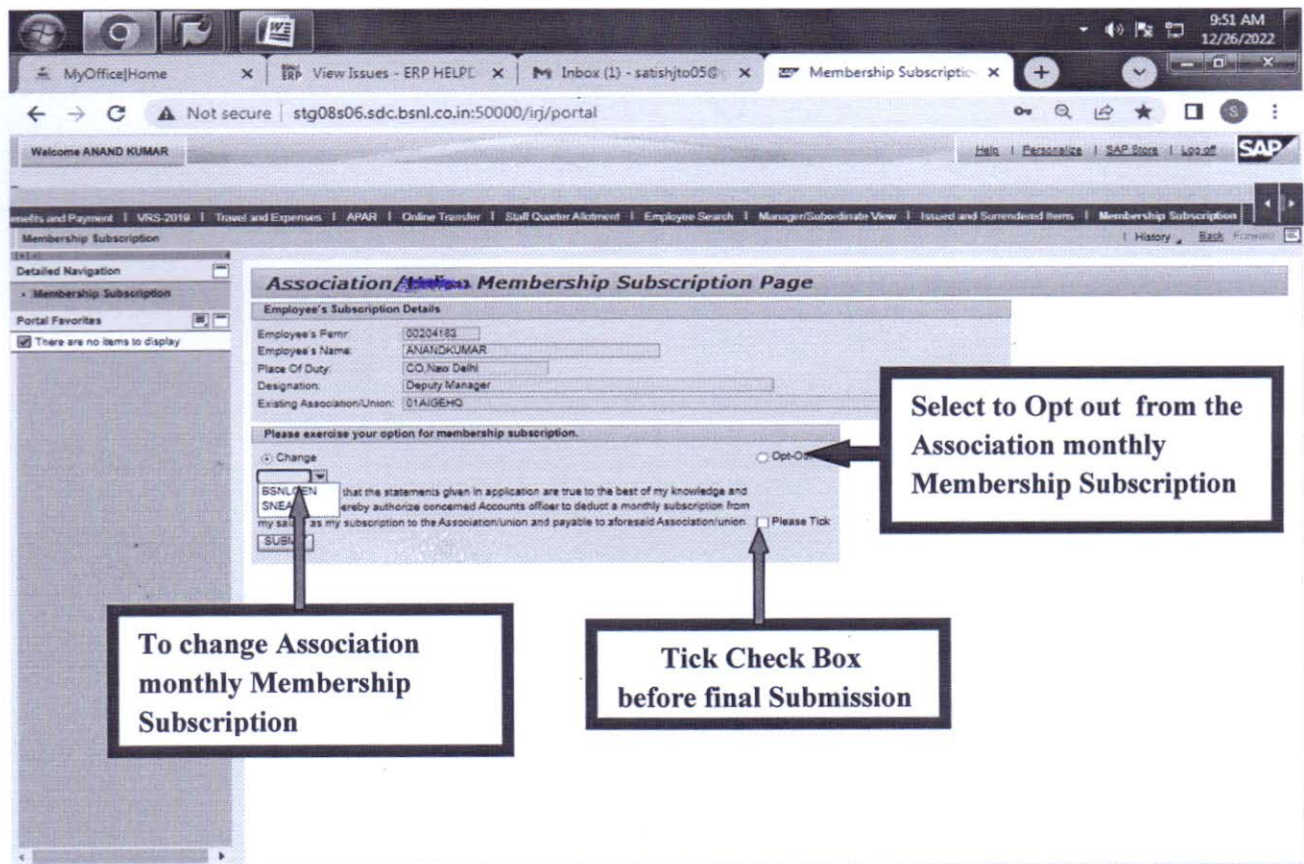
9:51 AM
12/26/2022

MyOffice|Home
View Issues - ERP HELPD
Inbox (1) - satishjto05@
Membership Subscriptio

Not secure | stg08s06.sdc.bsnl.co.in:50000/irj/portal

Welcome ANAND KUMAR

Help | Personalize | SAP Store | Log off

SAP

enefits and Payment | VRS-2019 | Travel and Expenses | APAR | Online Transfer | Staff Quarter Allotment | Employee Search | Manager/Subordinate View | Issued and Surrendered Items | Membership Subscription

Membership Subscription

| History | Back Forward

Detailed Navigation

• Membership Subscription

Portal Favorites

There are no items to display

Association/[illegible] Membership Subscription Page

Employee's Subscription Details

Employee's Pernr: 00204183
Employee's Name: ANANDKUMAR
Place Of Duty: CO,New Delhi
Designation: Deputy Manager
Existing Association/Union: 01AIGEHQ

Please exercise your option for membership subscription.

Change

Opt-Out

BSNL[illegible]EN
SNEA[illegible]

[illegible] that the statements given in application are true to the best of my knowledge and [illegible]ereby authorize concerned Accounts officer to deduct a monthly subscription from my sal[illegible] as my subscription to the Association/union and payable to aforesaid Association/union. Please Tick

SUBM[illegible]

Select to Opt out from the Association monthly Membership Subscription

To change Association monthly Membership Subscription

Tick Check Box before final Submission